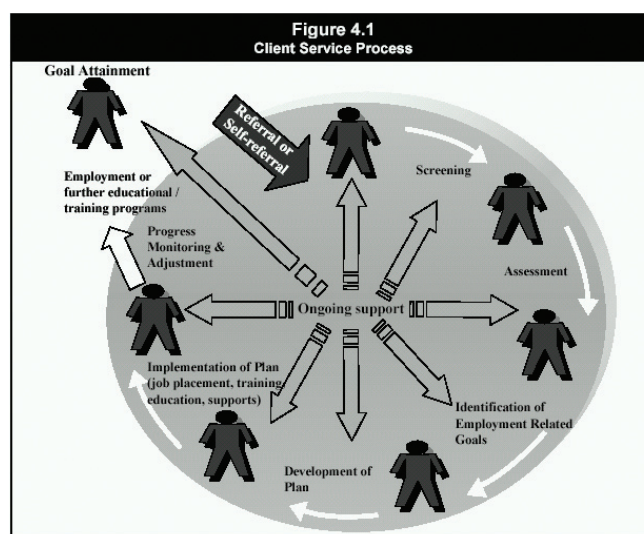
Figure 4.1
Client Service Process

Goal Attainment

Referral or Self-referral

Employment or further educational / training programs

Screening

Progress Monitoring & Adjustment

Assessment

Ongoing support

Implementation of Plan (job placement, training, education, supports)

Identification of Employment Related Goals

Development of Plan